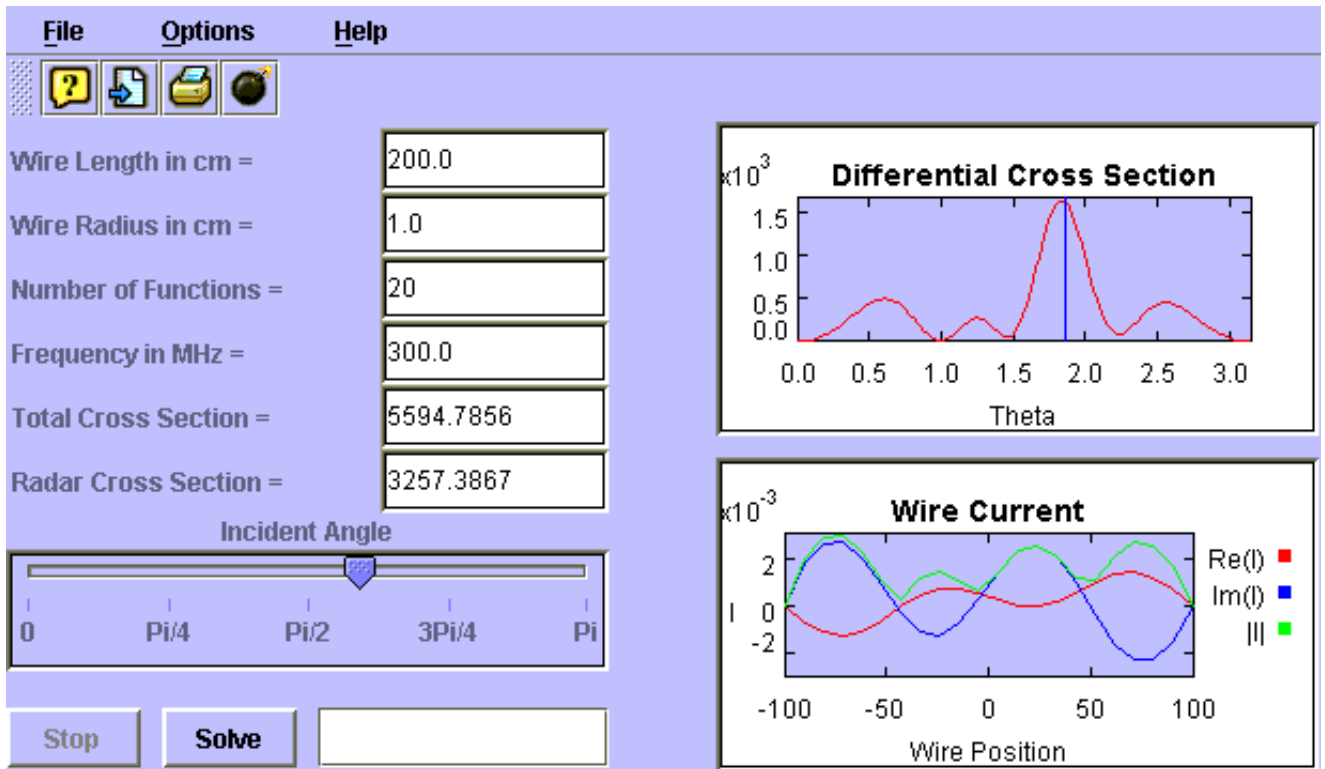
File Options Help

Wire Length in cm = 200.0

Wire Radius in cm = 1.0

Number of Functions = 20

Frequency in MHz = 300.0

Total Cross Section = 5594.7856

Radar Cross Section = 3257.3867

Incident Angle

0 Pi/4 Pi/2 3Pi/4 Pi

Stop Solve

Differential Cross Section

$x10^3$

1.5
1.0
0.5
0.0

0.0 0.5 1.0 1.5 2.0 2.5 3.0

Theta

Wire Current

$x10^{-3}$

2
I 0
-2

-100 -50 0 50 100

Wire Position

Re(I)
Im(I)
|I|